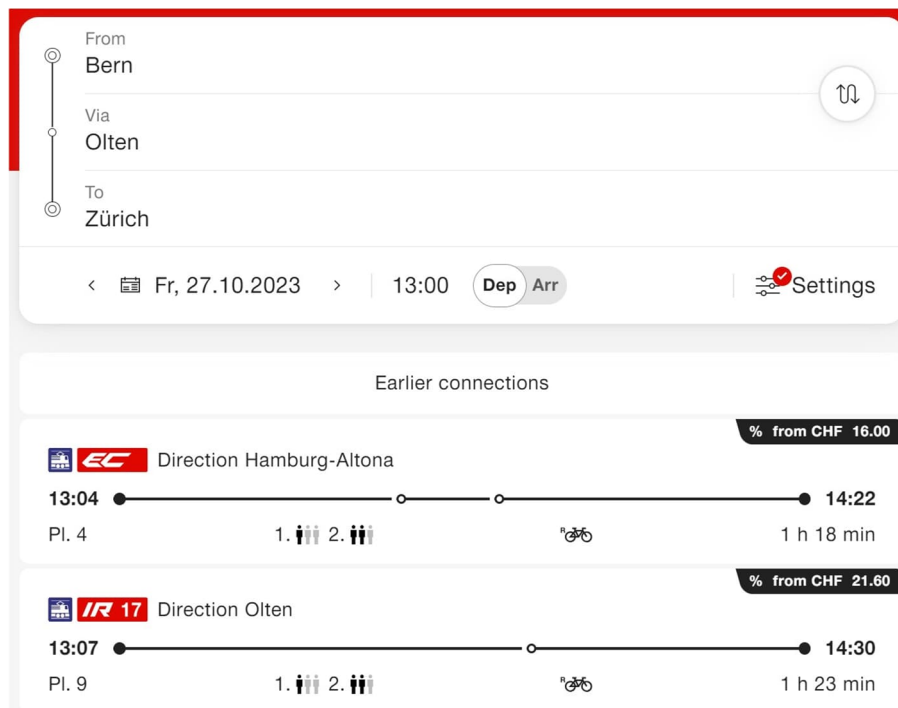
From
Bern

Via
Olten

To
Zürich

< Fr, 27.10.2023 > 13:00 Dep Arr Settings

Earlier connections

% from CHF 16.00
EC Direction Hamburg-Altona
13:04 14:22
Pl. 4 1. 2. R 1 h 18 min

% from CHF 21.60
IR 17 Direction Olten
13:07 14:30
Pl. 9 1. 2. R 1 h 23 min